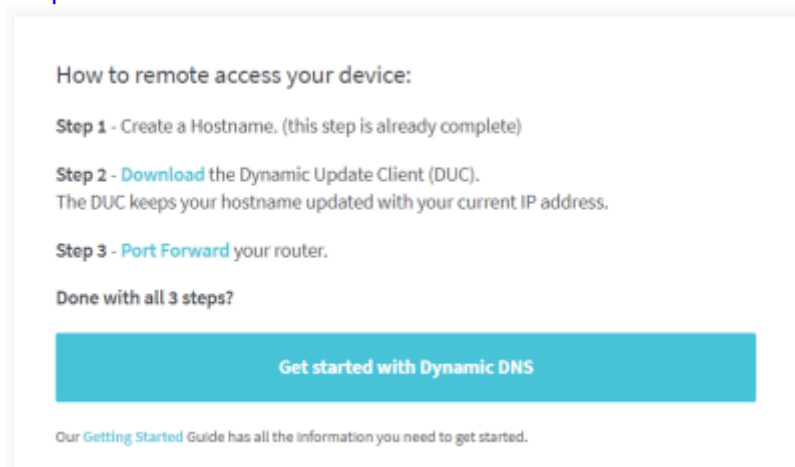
How to remote access your device:

Step 1 - Create a Hostname. (this step is already complete)

Step 2 - Download the Dynamic Update Client (DUC).
The DUC keeps your hostname updated with your current IP address.

Step 3 - Port Forward your router.

Done with all 3 steps?

Get started with Dynamic DNS

Our Getting Started Guide has all the information you need to get started.